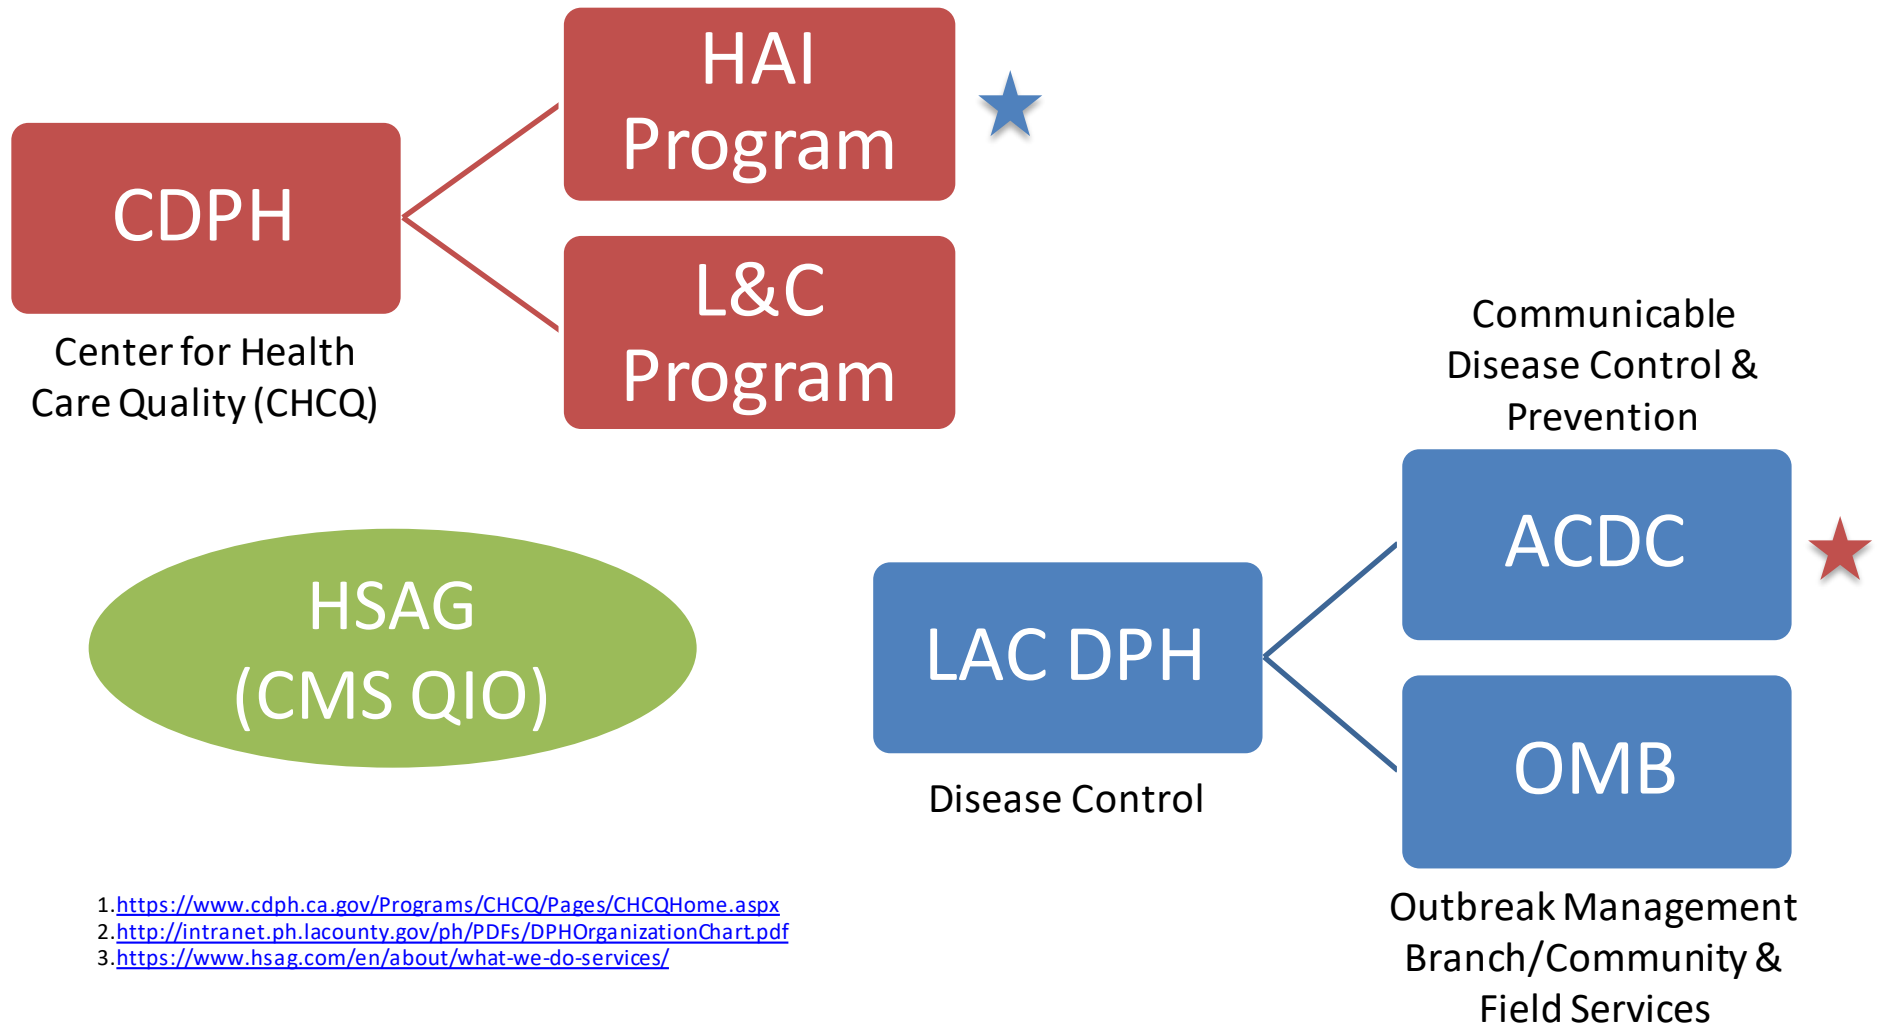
CDPH

Center for Health Care Quality (CHCQ)

HAI Program

L&C Program

Communicable Disease Control & Prevention

ACDC

HSAG (CMS QIO)

LAC DPH

Disease Control

OMB

Outbreak Management Branch/Community & Field Services

1. https://www.cdph.ca.gov/Programs/CHCQ/Pages/CHCQHome.aspx
2. http://intranet.ph.lacounty.gov/ph/PDFs/DPHOrganizationChart.pdf
3. https://www.hsag.com/en/about/what-we-do-services/